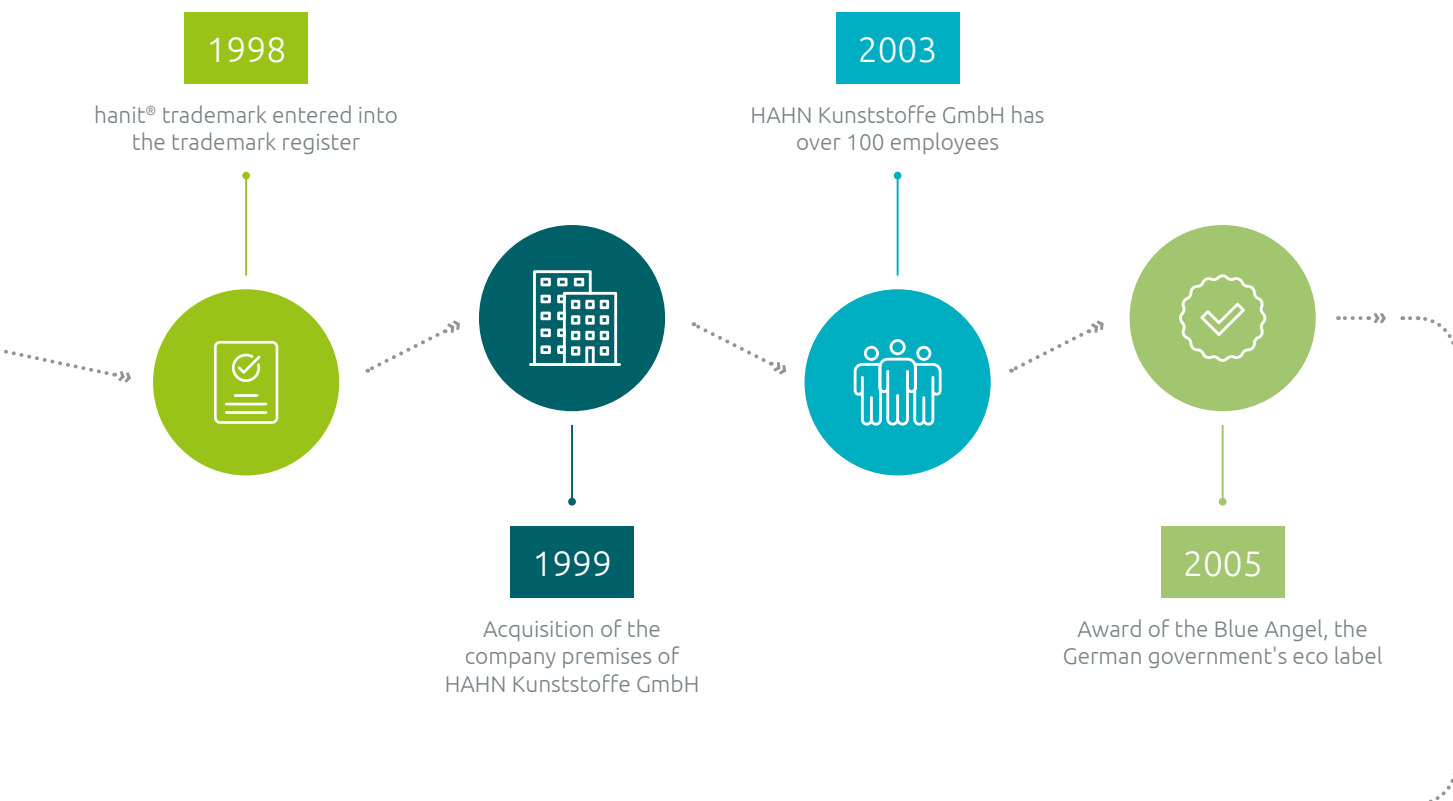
1998

hanit® trademark entered into the trademark register

1999

Acquisition of the company premises of HAHN Kunststoffe GmbH

2003

HAHN Kunststoffe GmbH has over 100 employees

2005

Award of the Blue Angel, the German government's eco label